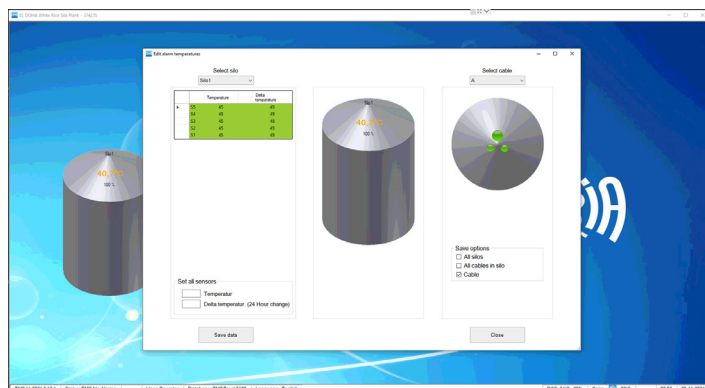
EL DORA White Rice Silo Plant - 29620

Edit alarm temperatures

Select silo

Silo1

| | Temperature | Delta temperature |
|---|---|---|
| ▸ | S5 | 45 | 49 |
| | S4 | 45 | 49 |
| | S3 | 45 | 49 |
| | S2 | 45 | 49 |
| | S1 | 45 | 49 |

Set all sensors

Temperatur

Delta temperatur. (24 Hour change)

Save data

Silo1

40,7 °C

100 %

Select cable

A

Save options

All silos

All cables in silo

Cable

Close

Silo1

40,7 °C

100 %